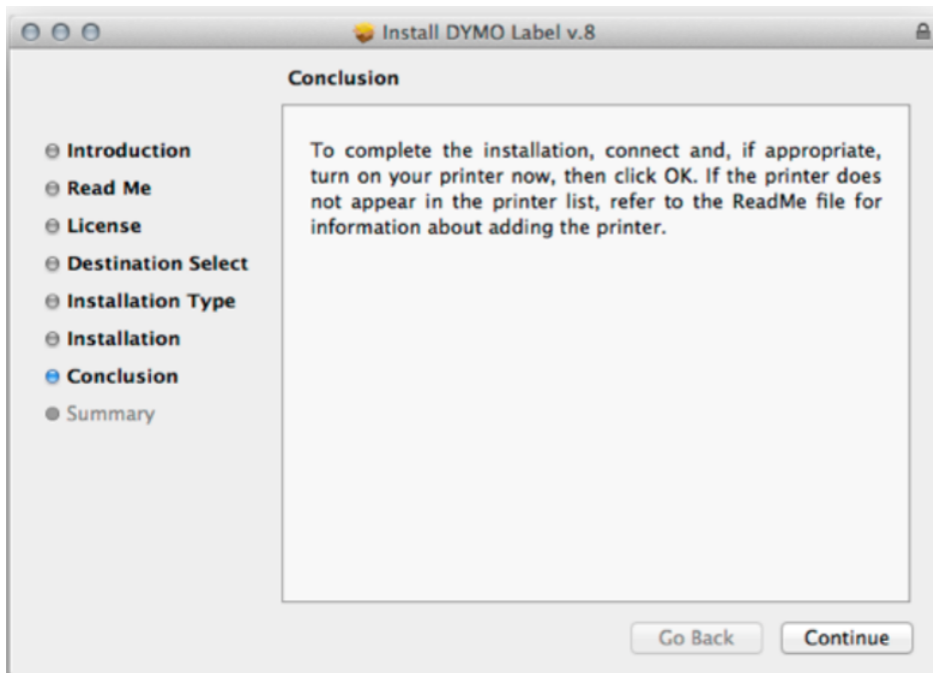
Install DYMO Label v.8

Conclusion

Introduction
Read Me
License
Destination Select
Installation Type
Installation
Conclusion
Summary

To complete the installation, connect and, if appropriate, turn on your printer now, then click OK. If the printer does not appear in the printer list, refer to the ReadMe file for information about adding the printer.

Go Back
Continue